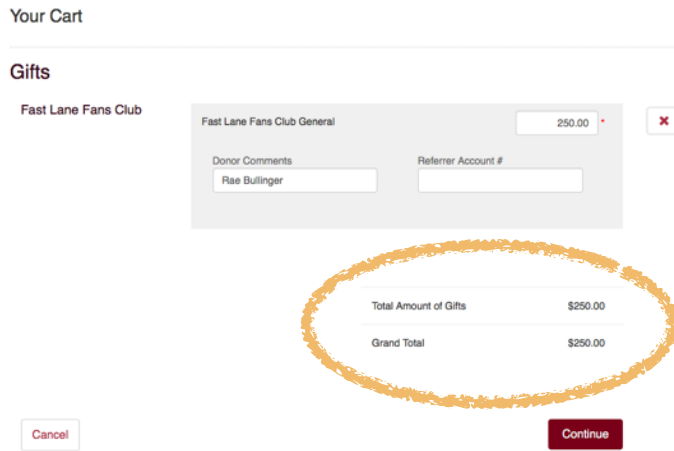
Your Cart

Gifts

Fast Lane Fans Club

Fast Lane Fans Club General

250.00 *

×

Donor Comments

Rae Bullinger

Referrer Account #

| | |
|---|---|
| Total Amount of Gifts | \$250.00 |
| Grand Total | \$250.00 |

Cancel

Continue